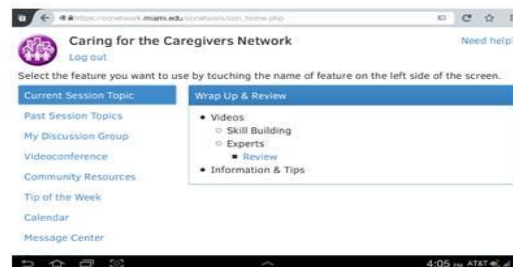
https://ccnetwork.miami.edu/ccnetwork/ccn_home.php

Caring for the Caregivers Network

Log out

Need help?

Select the feature you want to use by touching the name of feature on the left side of the screen.

Current Session Topic

Past Session Topics

My Discussion Group

Videoconference

Community Resources

Tip of the Week

Calendar

Message Center

Wrap Up & Review

- Videos
  - Skill Building
  - Experts
    - Review
- Information & Tips

4:05 PM AT&T